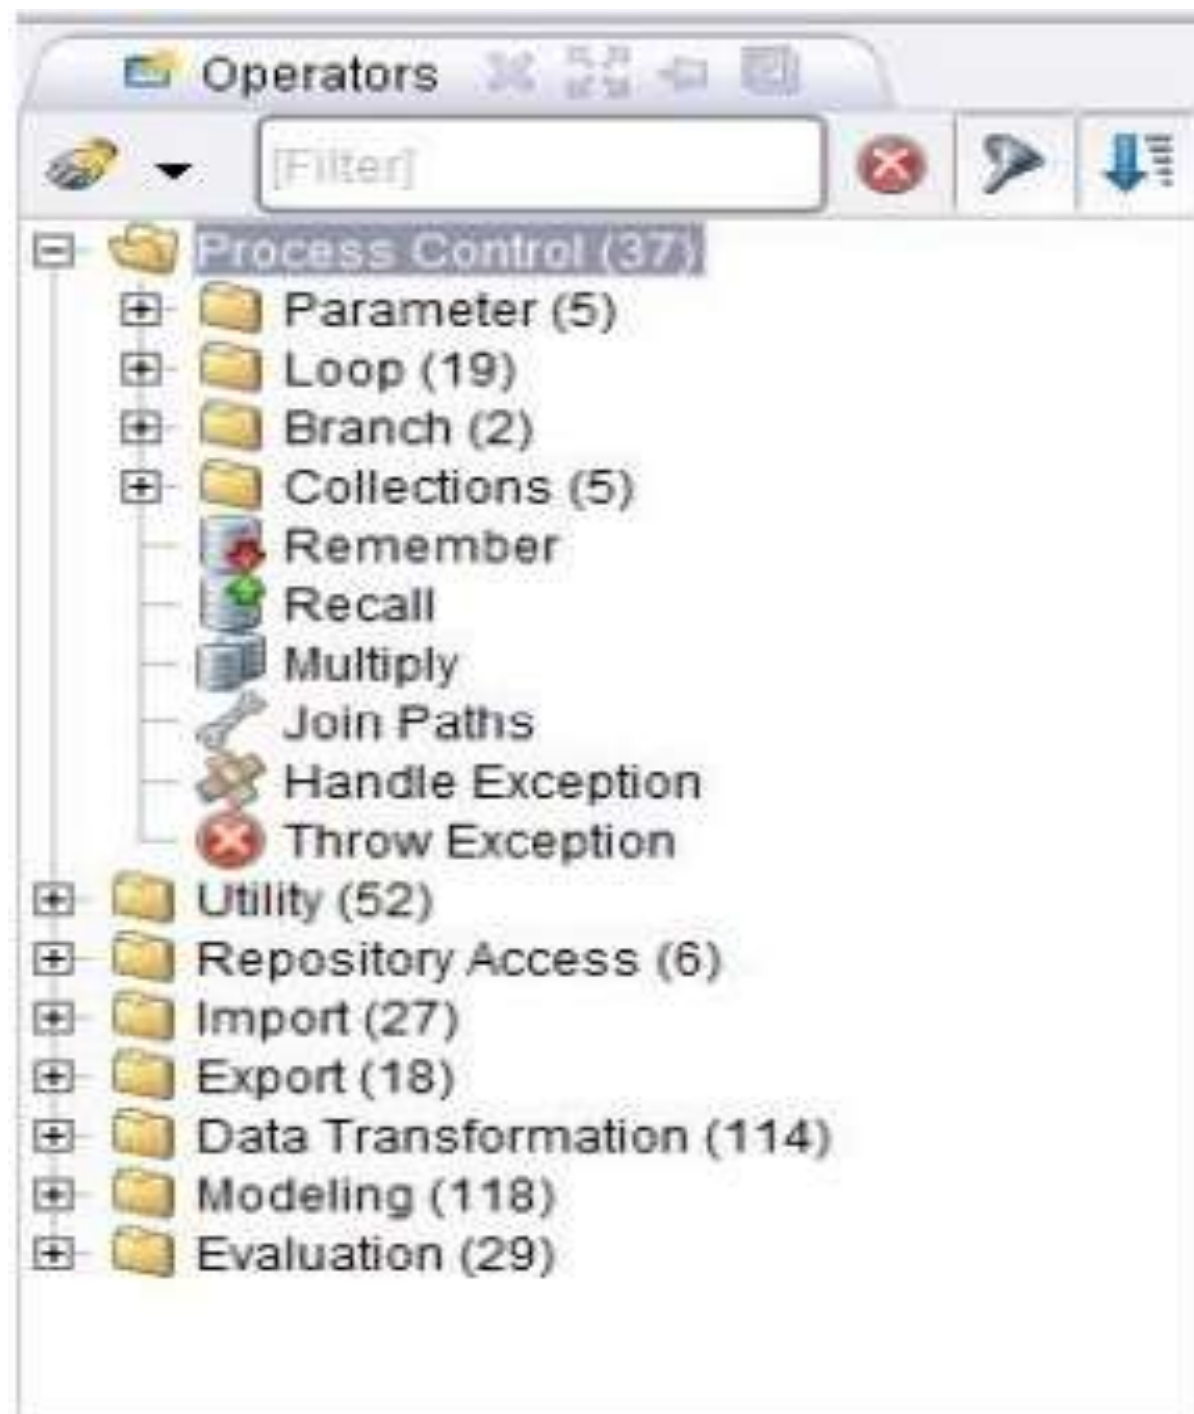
Operators

[Filter]

Process Control (37)
Parameter (5)
Loop (19)
Branch (2)
Collections (5)
Remember
Recall
Multiply
Join Paths
Handle Exception
Throw Exception
Utility (52)
Repository Access (6)
Import (27)
Export (18)
Data Transformation (114)
Modeling (118)
Evaluation (29)